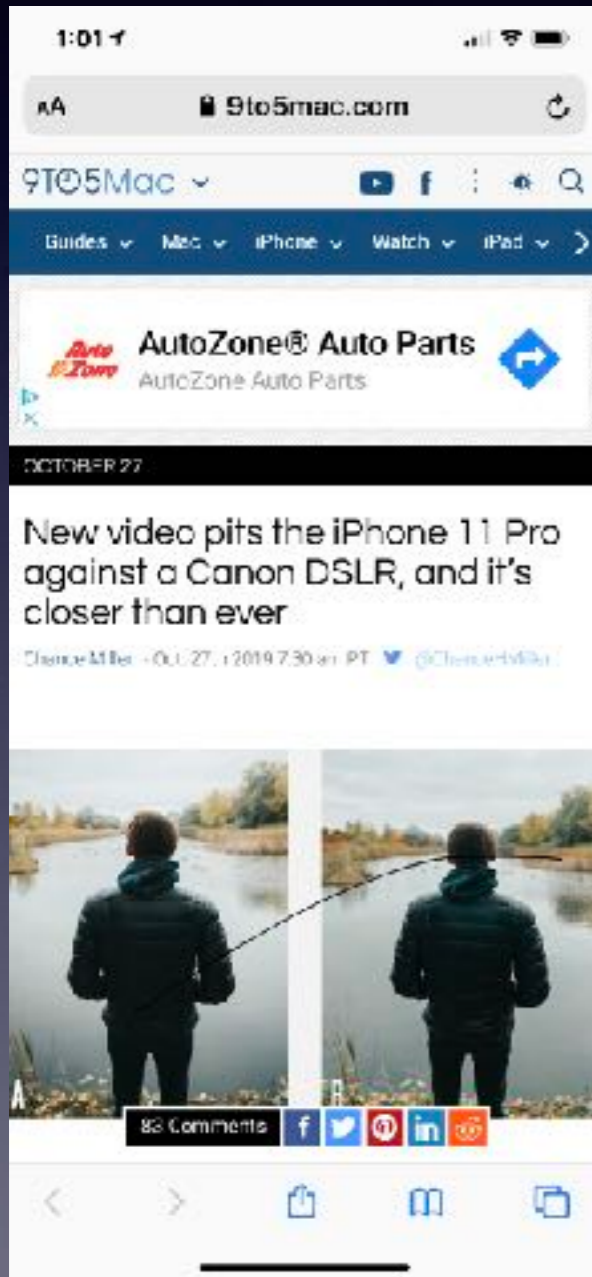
1:01

AA 9to5mac.com

9TO5Mac

Guides Mac iPhone Watch iPad

AutoZone® Auto Parts
AutoZone Auto Parts

OCTOBER 27

New video pits the iPhone 11 Pro against a Canon DSLR, and it's closer than ever

Chance Miller - Oct. 27, 2019 7:30 am PT @ChanceHMiller

A

B

83 Comments